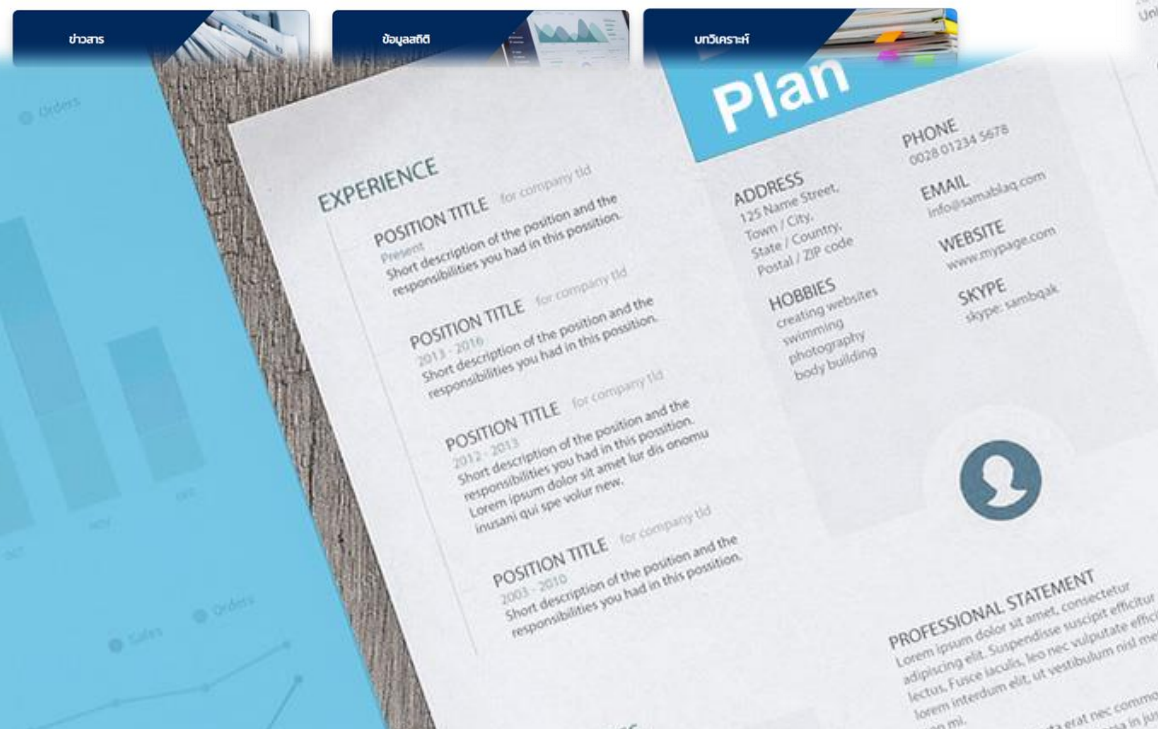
ข่าวสาร

ข้อมูลสถิติ

บทวิเคราะห์

Orders

Sales

Orders

Plan

EXPERIENCE

POSITION TITLE for company ltd
Present
Short description of the position and the responsibilities you had in this position.

POSITION TITLE for company ltd
2013 - 2016
Short description of the position and the responsibilities you had in this possition.

POSITION TITLE for company ltd
2012 - 2013
Short description of the position and the responsibilities you had in this possition. Lorem ipsum dolor sit amet lur dis onomu inusani qui spe volur new.

POSITION TITLE for company ltd
2003 - 2010
Short description of the position and the responsibilities you had in this possition.

ADDRESS
125 Name Street, Town / City, State / Country, Postal / ZIP code

HOBBIES
creating websites
swimming
photography
body building

PHONE
0028 01234 5678

EMAIL
info@samablaq.com

WEBSITE
www.mypage.com

SKYPE
skype: sambqak

PROFESSIONAL STATEMENT
Lorem ipsum dolor sit amet, consectetur adipiscing elit. Suspendisse suscipit efficitur lectus. Fusce iaculis, leo nec vulputate effici lorem interdum elit, ut vestibulum nisl me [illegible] mi. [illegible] erat nec commo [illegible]